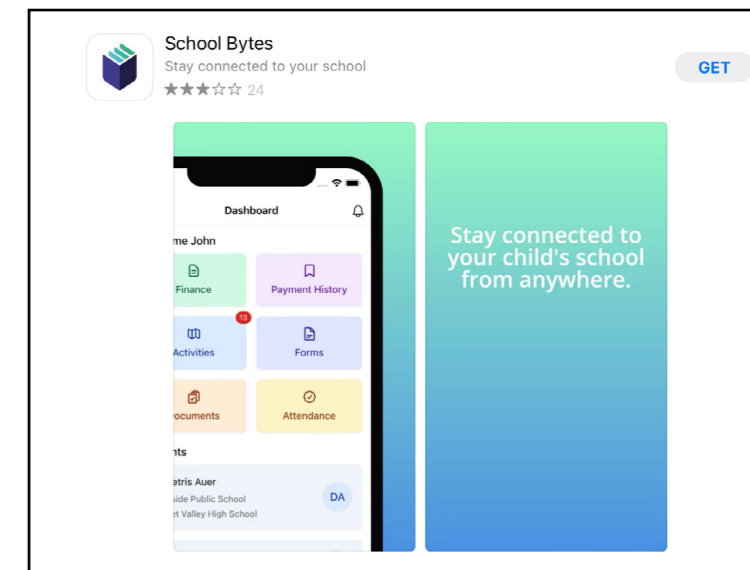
School Bytes
Stay connected to your school
24

GET

Dashboard
me John
Finance
Payment History
13
Activities
Forms
ocuments
Attendance
nts
etris Auer
side Public School
t Valley High School
DA

Stay connected to your child's school from anywhere.